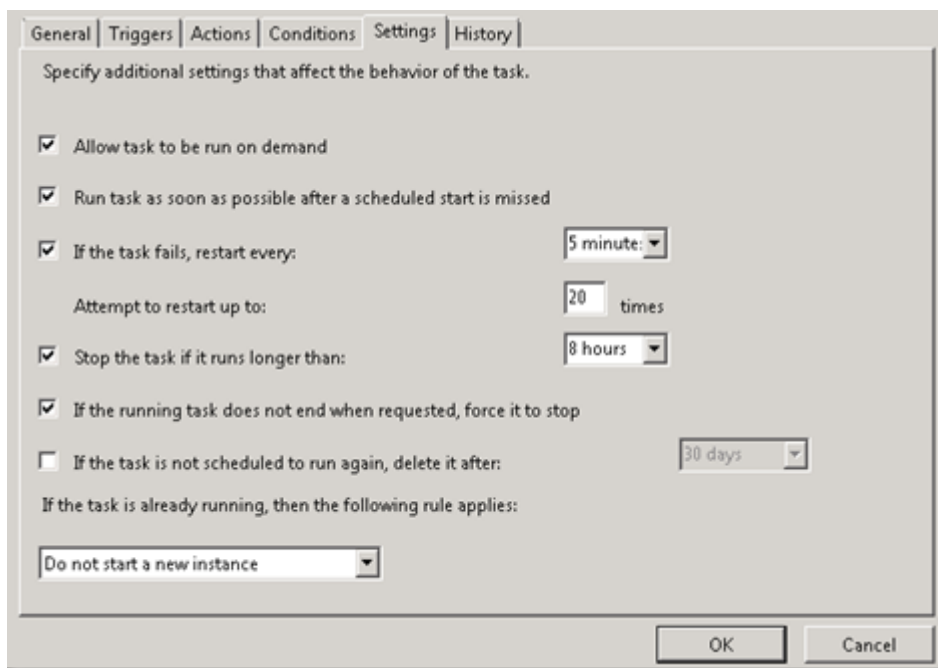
General | Triggers | Actions | Conditions | Settings | History

Specify additional settings that affect the behavior of the task.

Allow task to be run on demand

Run task as soon as possible after a scheduled start is missed

If the task fails, restart every: 5 minute:

Attempt to restart up to: 20 times

Stop the task if it runs longer than: 8 hours

If the running task does not end when requested, force it to stop

If the task is not scheduled to run again, delete it after: 30 days

If the task is already running, then the following rule applies:

Do not start a new instance

OK Cancel